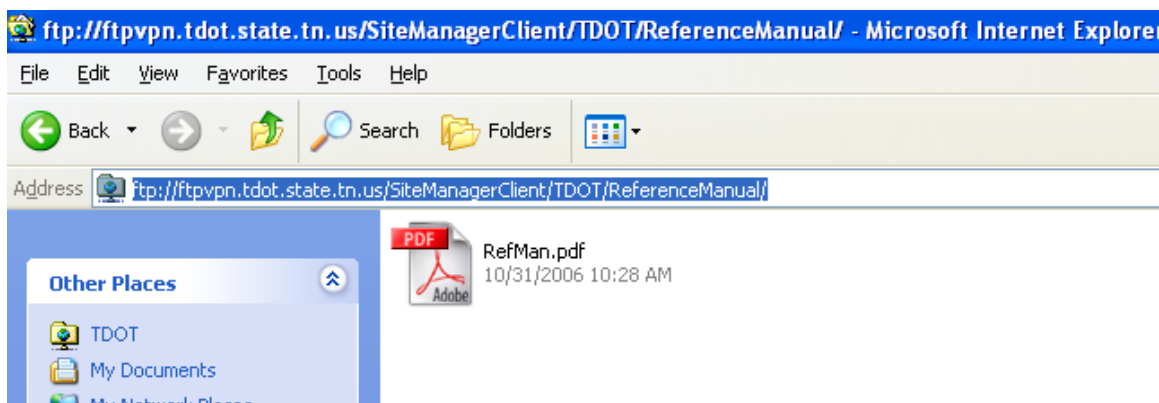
ftp://ftpvpn.tdot.state.tn.us/SiteManagerClient/TDOT/ReferenceManual/ - Microsoft Internet Explorer

File Edit View Favorites Tools Help

Back Search Folders

Address ftp://ftpvpn.tdot.state.tn.us/SiteManagerClient/TDOT/ReferenceManual/

PDF Adobe

RefMan.pdf
10/31/2006 10:28 AM

Other Places

TDOT
My Documents
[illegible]